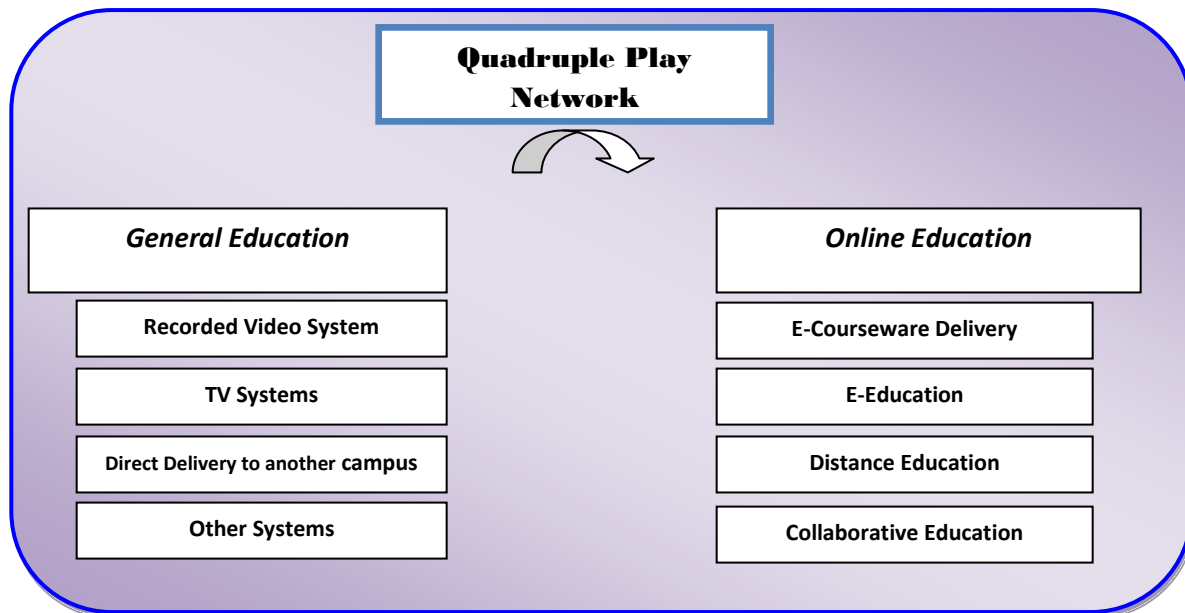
Quadruple Play Network

General Education

Recorded Video System

TV Systems

Direct Delivery to another campus

Other Systems

Online Education

E-Courseware Delivery

E-Education

Distance Education

Collaborative Education